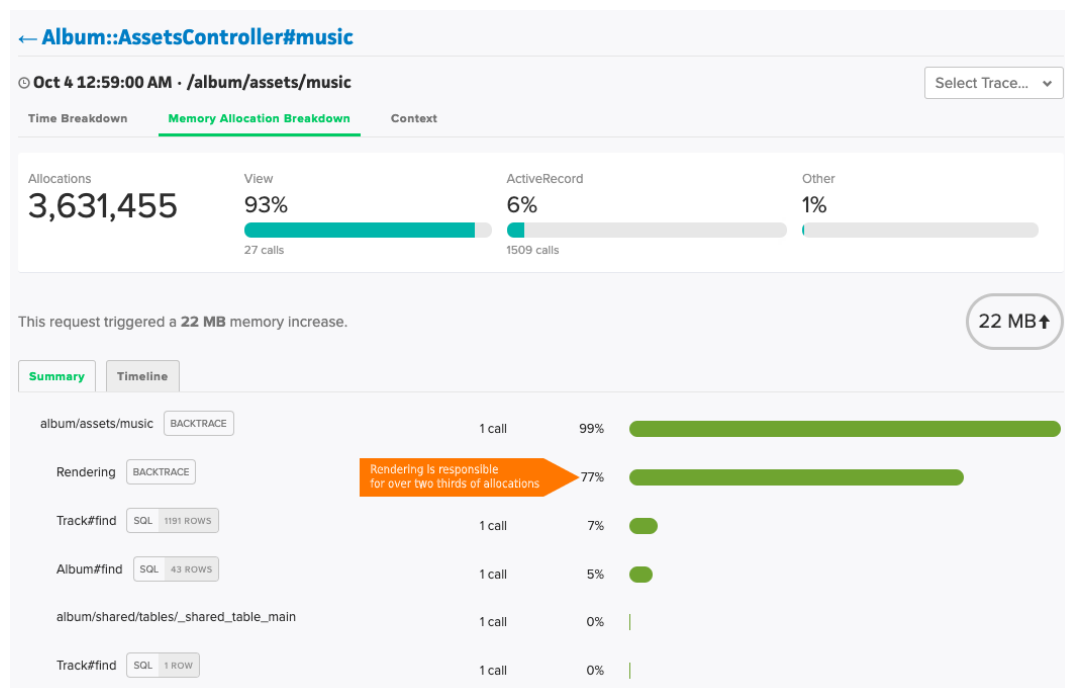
← Album::AssetsController#music

Oct 4 12:59:00 AM · /album/assets/music

Select Trace...

Time Breakdown | Memory Allocation Breakdown | Context

Allocations
3,631,455

View
93%
27 calls

ActiveRecord
6%
1509 calls

Other
1%

This request triggered a **22 MB** memory increase.

22 MB↑

Summary | Timeline

| | | | |
|---|---|---|---|
| album/assets/music BACKTRACE | | 1 call | 99% |
| Rendering BACKTRACE | Rendering is responsible for over two thirds of allocations | | 77% |
| Track#find SQL 1191 ROWS | | 1 call | 7% |
| Album#find SQL 43 ROWS | | 1 call | 5% |
| album/shared/tables/_shared_table_main | | 1 call | 0% |
| Track#find SQL 1 ROW | | 1 call | 0% |